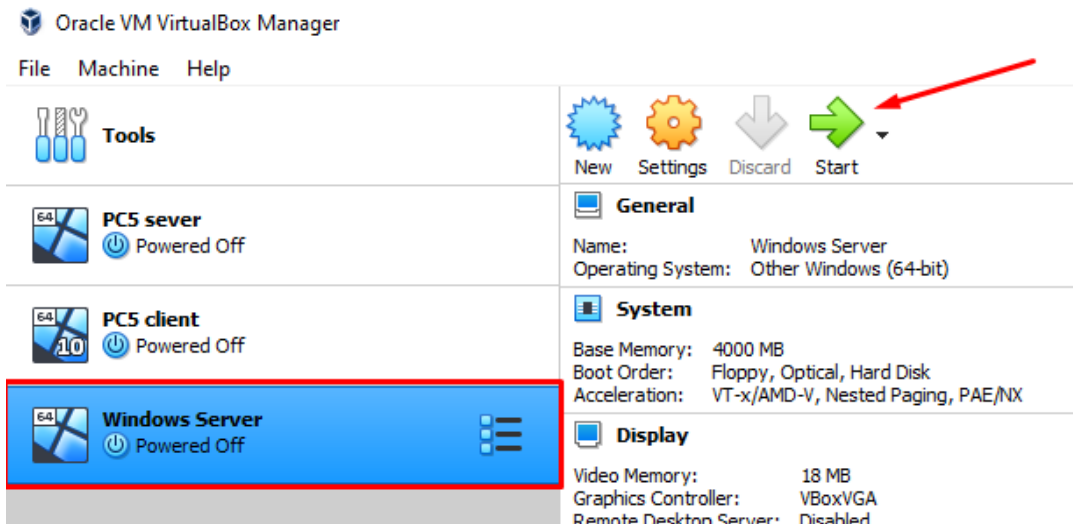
Oracle VM VirtualBox Manager

File Machine Help

Tools

New Settings Discard Start

64
PC5 sever
Powered Off

64
10
PC5 client
Powered Off

64
Windows Server
Powered Off

General

Name: Windows Server
Operating System: Other Windows (64-bit)

System

Base Memory: 4000 MB
Boot Order: Floppy, Optical, Hard Disk
Acceleration: VT-x/AMD-V, Nested Paging, PAE/NX

Display

Video Memory: 18 MB
Graphics Controller: VBoxVGA
Remote Desktop Server: Disabled